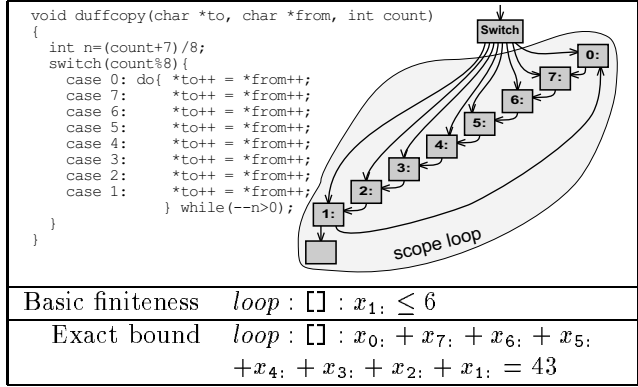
void duffcopy(char *to, char *from, int count)
{
  int n=(count+7)/8;
  switch(count%8){
    case 0: do{ *to++ = *from++;
    case 7:     *to++ = *from++;
    case 6:     *to++ = *from++;
    case 5:     *to++ = *from++;
    case 4:     *to++ = *from++;
    case 3:     *to++ = *from++;
    case 2:     *to++ = *from++;
    case 1:     *to++ = *from++;
            } while(--n>0);
  }
}

Switch

0:

7:

6:

5:

4:

3:

2:

1:

scope loop

| Basic finiteness | $loop : [] : x_{1:} \leq 6$ |
|---|---|
| Exact bound | $loop : [] : x_{0:} + x_{7:} + x_{6:} + x_{5:}$ $+ x_{4:} + x_{3:} + x_{2:} + x_{1:} = 43$ |